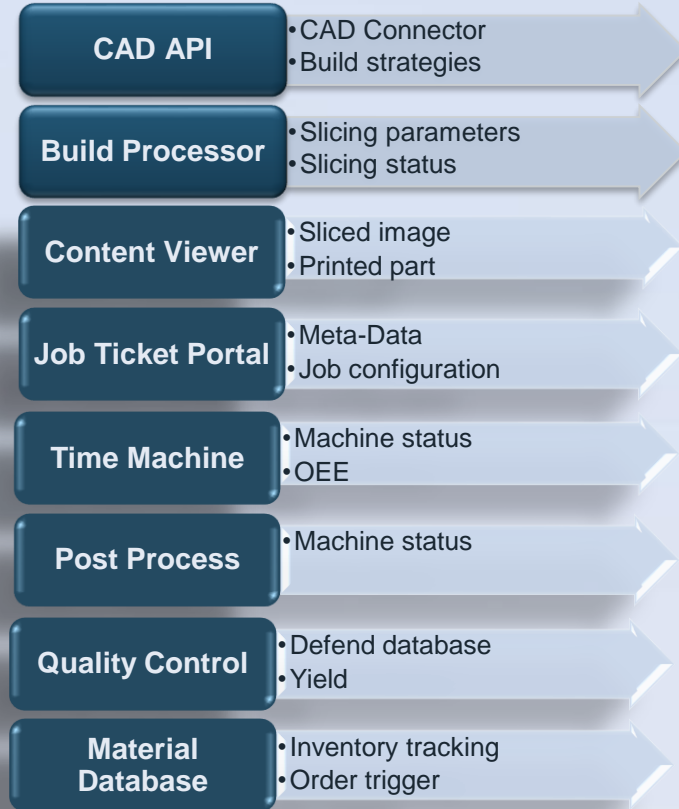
CAD API
• CAD Connector
• Build strategies

Build Processor
• Slicing parameters
• Slicing status

Content Viewer
• Sliced image
• Printed part

Job Ticket Portal
• Meta-Data
• Job configuration

Time Machine
• Machine status
• OEE

Post Process
• Machine status

Quality Control
• Defend database
• Yield

Material Database
• Inventory tracking
• Order trigger